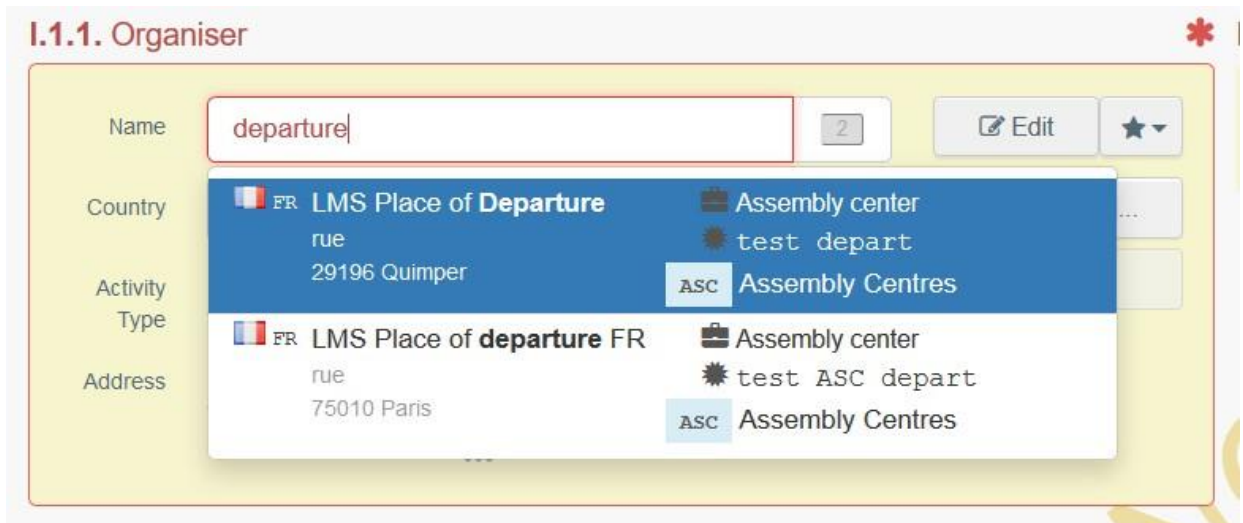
I.1.1. Organiser

Name departure 2 Edit

Country

Activity Type

Address

FR LMS Place of **Departure**
rue
29196 Quimper

Assembly center
test depart
ASC Assembly Centres

FR LMS Place of **departure** FR
rue
75010 Paris

Assembly center
test ASC depart
ASC Assembly Centres